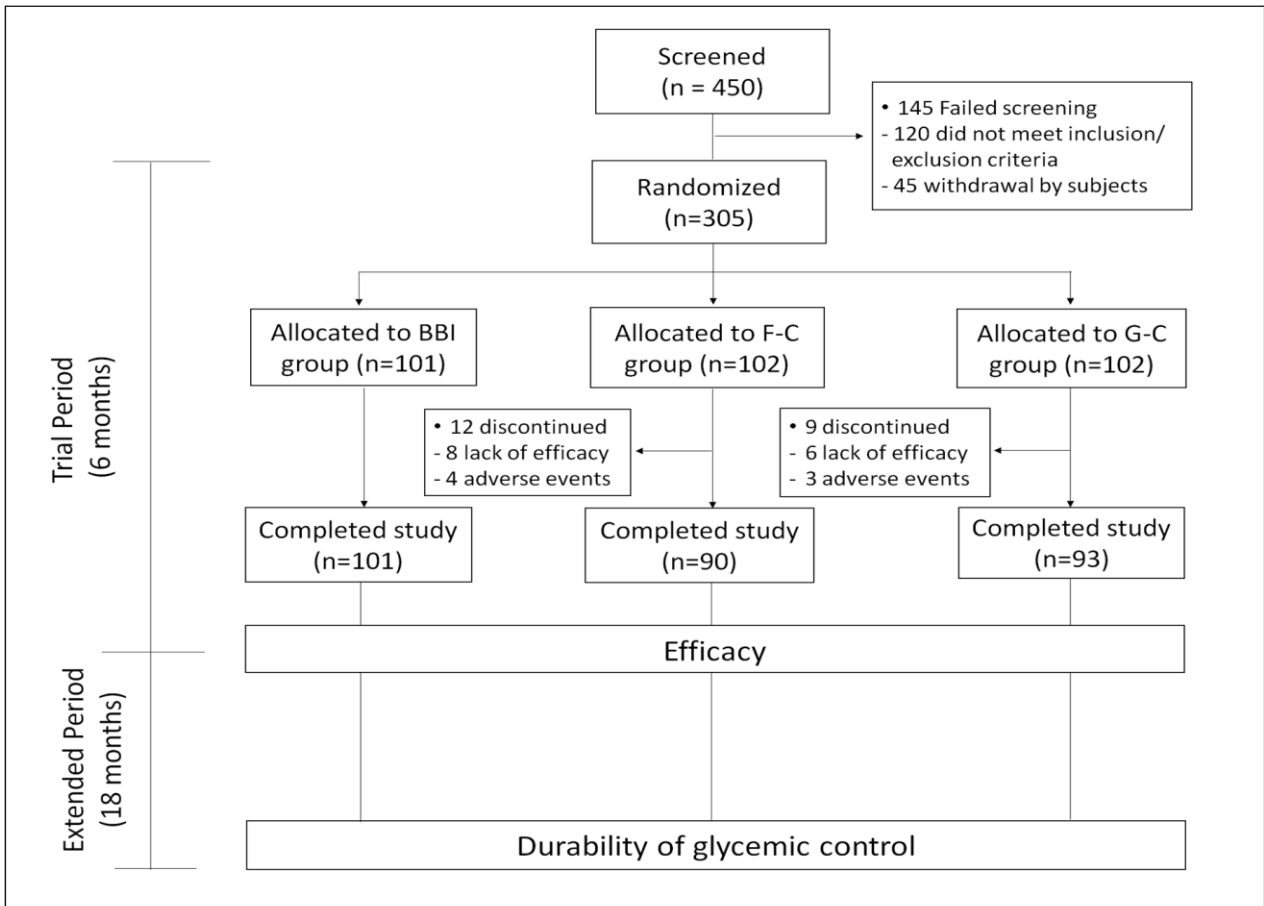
Screened (n = 450)

• 145 Failed screening
- 120 did not meet inclusion/ exclusion criteria
- 45 withdrawal by subjects

Randomized (n=305)

Trial Period (6 months)

Allocated to BBI group (n=101)

Allocated to F-C group (n=102)

Allocated to G-C group (n=102)

• 12 discontinued
- 8 lack of efficacy
- 4 adverse events

• 9 discontinued
- 6 lack of efficacy
- 3 adverse events

Completed study (n=101)

Completed study (n=90)

Completed study (n=93)

Efficacy

Extended Period (18 months)

Durability of glycemic control